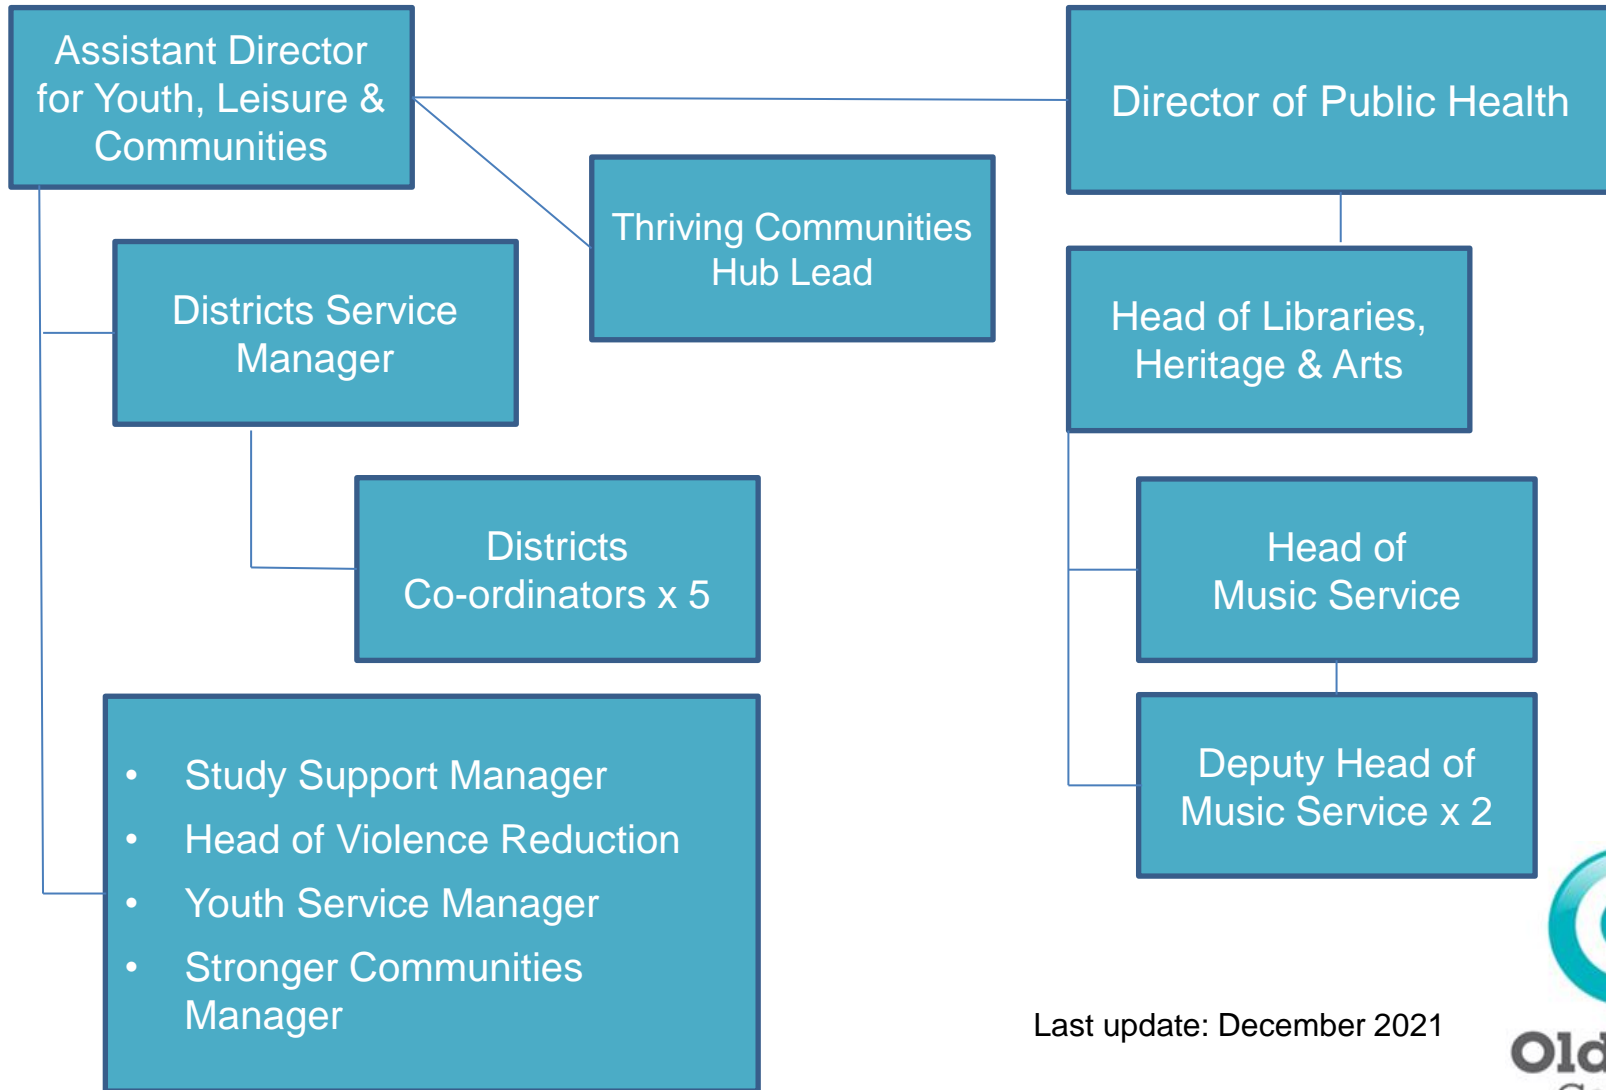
Assistant Director for Youth, Leisure & Communities

Director of Public Health

Thriving Communities Hub Lead

Districts Service Manager

Head of Libraries, Heritage & Arts

Districts Co-ordinators x 5

Head of Music Service

Deputy Head of Music Service x 2

- Study Support Manager
- Head of Violence Reduction
- Youth Service Manager
- Stronger Communities Manager

Last update: December 2021

Old